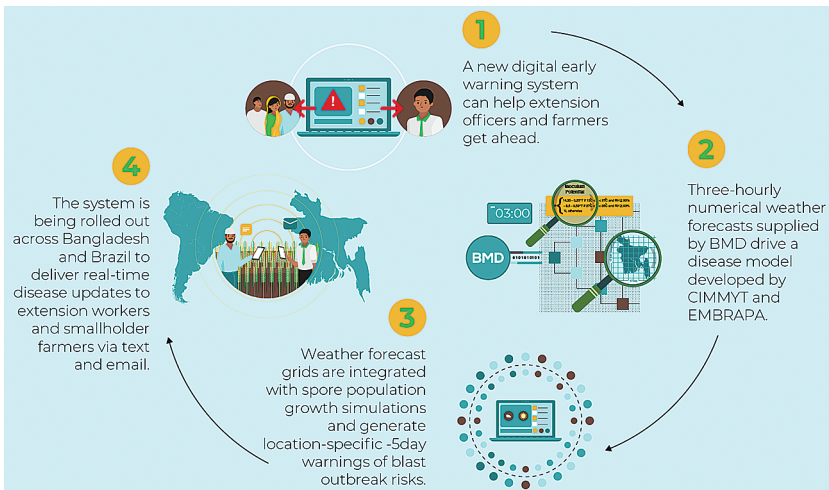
1

A new digital early warning system can help extension officers and farmers get ahead.

2

Three-hourly numerical weather forecasts supplied by BMD drive a disease model developed by CIMMYT and EMBRAPA.

03:00

BMD

0101010101

Inoculum Potential

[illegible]

3

Weather forecast grids are integrated with spore population growth simulations and generate location-specific -5day warnings of blast outbreak risks.

4

The system is being rolled out across Bangladesh and Brazil to deliver real-time disease updates to extension workers and smallholder farmers via text and email.